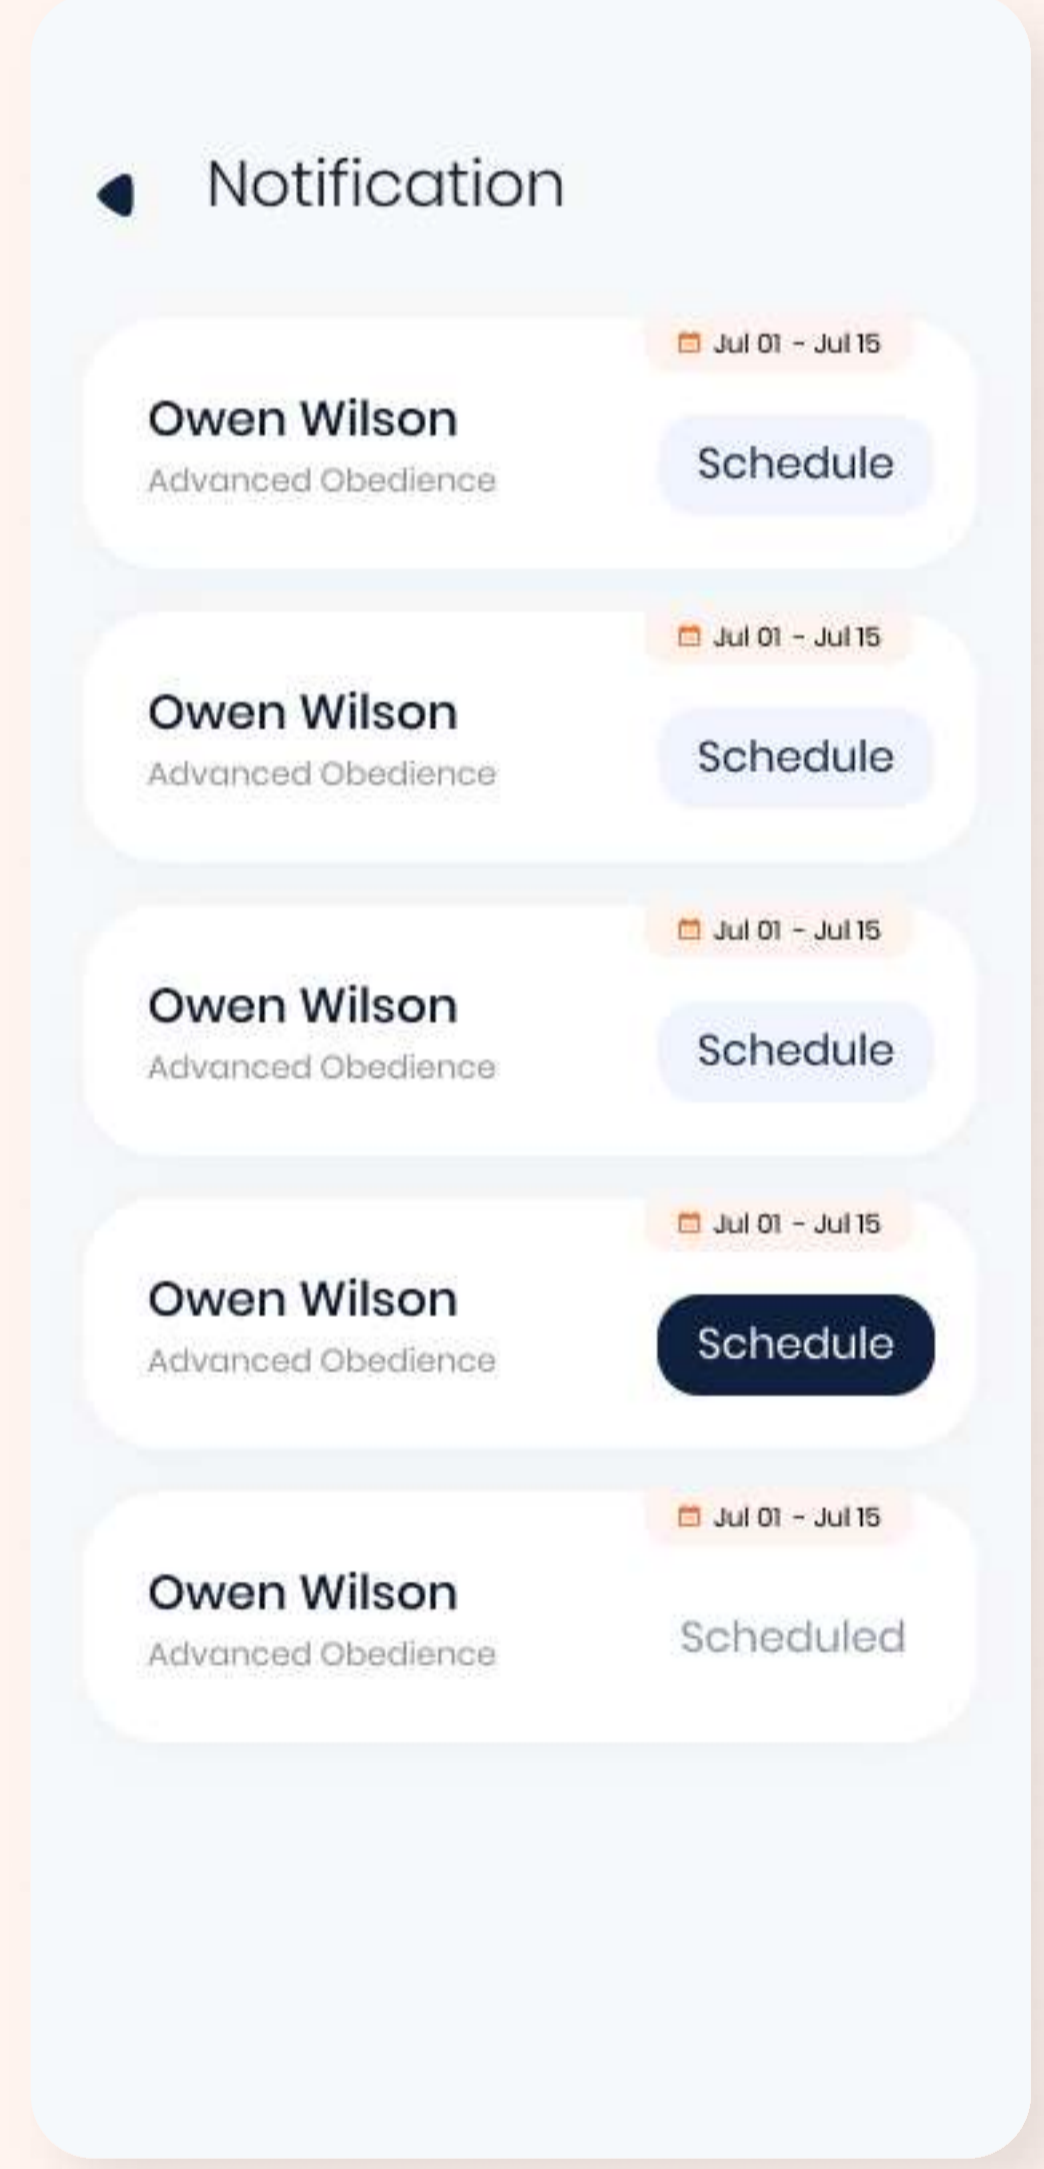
Notification

Jul 01 - Jul 15
Owen Wilson
Advanced Obedience
Schedule

Jul 01 - Jul 15
Owen Wilson
Advanced Obedience
Schedule

Jul 01 - Jul 15
Owen Wilson
Advanced Obedience
Schedule

Jul 01 - Jul 15
Owen Wilson
Advanced Obedience
Schedule

Jul 01 - Jul 15
Owen Wilson
Advanced Obedience
Scheduled